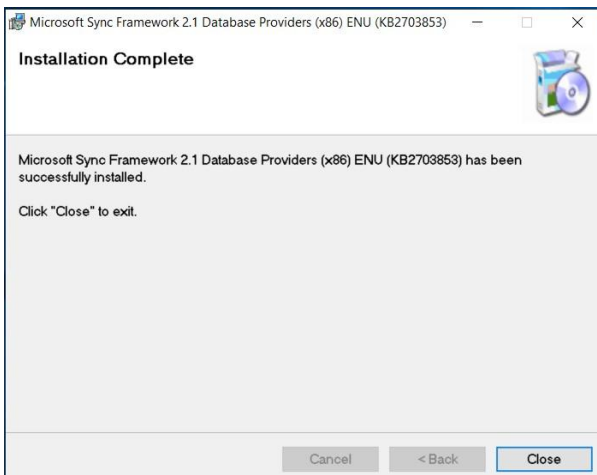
Microsoft Sync Framework 2.1 Database Providers (x86) ENU (KB2703853)

Installation Complete

Microsoft Sync Framework 2.1 Database Providers (x86) ENU (KB2703853) has been successfully installed.

Click "Close" to exit.

Cancel
< Back
Close